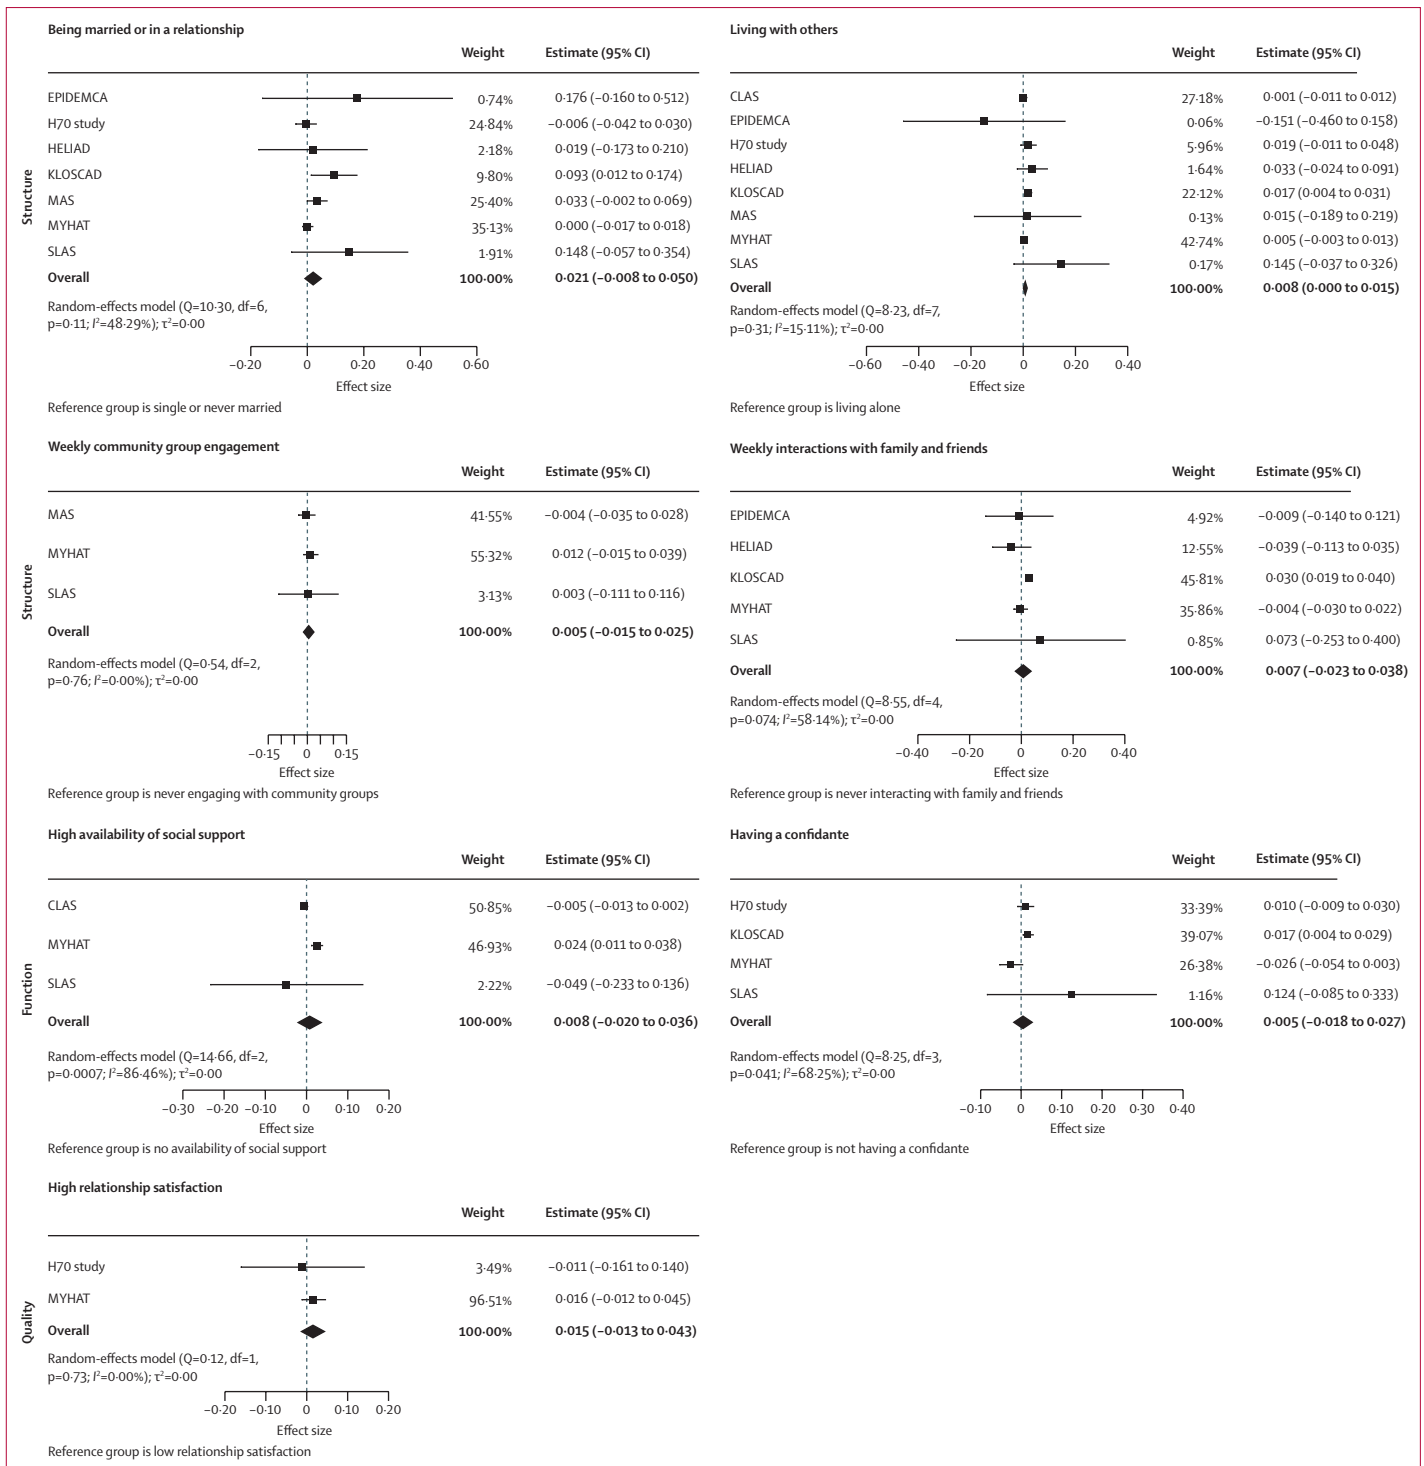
Being married or in a relationship

| | Weight | Estimate (95% CI) |
|---|---|---|
| EPIDEMCA | 0·74% | 0·176 (−0·160 to 0·512) |
| H70 study | 24·84% | −0·006 (−0·042 to 0·030) |
| HELIAD | 2·18% | 0·019 (−0·173 to 0·210) |
| KLOSCAD | 9·80% | 0·093 (0·012 to 0·174) |
| MAS | 25·40% | 0·033 (−0·002 to 0·069) |
| MYHAT | 35·13% | 0·000 (−0·017 to 0·018) |
| SLAS | 1·91% | 0·148 (−0·057 to 0·354) |
| **Overall** | **100·00%** | **0·021 (−0·008 to 0·050)** |

Random-effects model (Q=10·30, df=6, p=0·11; $I^2$=48·29%); $\tau^2$=0·00

−0·20 0 0·20 0·40 0·60
Effect size

Reference group is single or never married

Structure

Living with others

| | Weight | Estimate (95% CI) |
|---|---|---|
| CLAS | 27·18% | 0·001 (−0·011 to 0·012) |
| EPIDEMCA | 0·06% | −0·151 (−0·460 to 0·158) |
| H70 study | 5·96% | 0·019 (−0·011 to 0·048) |
| HELIAD | 1·64% | 0·033 (−0·024 to 0·091) |
| KLOSCAD | 22·12% | 0·017 (0·004 to 0·031) |
| MAS | 0·13% | 0·015 (−0·189 to 0·219) |
| MYHAT | 42·74% | 0·005 (−0·003 to 0·013) |
| SLAS | 0·17% | 0·145 (−0·037 to 0·326) |
| **Overall** | **100·00%** | **0·008 (0·000 to 0·015)** |

Random-effects model (Q=8·23, df=7, p=0·31; $I^2$=15·11%); $\tau^2$=0·00

−0·60 −0·40 −0·20 0 0·20 0·40
Effect size

Reference group is living alone

Weekly community group engagement

| | Weight | Estimate (95% CI) |
|---|---|---|
| MAS | 41·55% | −0·004 (−0·035 to 0·028) |
| MYHAT | 55·32% | 0·012 (−0·015 to 0·039) |
| SLAS | 3·13% | 0·003 (−0·111 to 0·116) |
| **Overall** | **100·00%** | **0·005 (−0·015 to 0·025)** |

Random-effects model (Q=0·54, df=2, p=0·76; $I^2$=0·00%); $\tau^2$=0·00

−0·15 0 0·15
Effect size

Reference group is never engaging with community groups

Structure

Weekly interactions with family and friends

| | Weight | Estimate (95% CI) |
|---|---|---|
| EPIDEMCA | 4·92% | −0·009 (−0·140 to 0·121) |
| HELIAD | 12·55% | −0·039 (−0·113 to 0·035) |
| KLOSCAD | 45·81% | 0·030 (0·019 to 0·040) |
| MYHAT | 35·86% | −0·004 (−0·030 to 0·022) |
| SLAS | 0·85% | 0·073 (−0·253 to 0·400) |
| **Overall** | **100·00%** | **0·007 (−0·023 to 0·038)** |

Random-effects model (Q=8·55, df=4, p=0·074; $I^2$=58·14%); $\tau^2$=0·00

−0·40 −0·20 0 0·20 0·40
Effect size

Reference group is never interacting with family and friends

High availability of social support

| | Weight | Estimate (95% CI) |
|---|---|---|
| CLAS | 50·85% | −0·005 (−0·013 to 0·002) |
| MYHAT | 46·93% | 0·024 (0·011 to 0·038) |
| SLAS | 2·22% | −0·049 (−0·233 to 0·136) |
| **Overall** | **100·00%** | **0·008 (−0·020 to 0·036)** |

Random-effects model (Q=14·66, df=2, p=0·0007; $I^2$=86·46%); $\tau^2$=0·00

−0·30 −0·20 −0·10 0 0·10 0·20
Effect size

Reference group is no availability of social support

Function

Having a confidante

| | Weight | Estimate (95% CI) |
|---|---|---|
| H70 study | 33·39% | 0·010 (−0·009 to 0·030) |
| KLOSCAD | 39·07% | 0·017 (0·004 to 0·029) |
| MYHAT | 26·38% | −0·026 (−0·054 to 0·003) |
| SLAS | 1·16% | 0·124 (−0·085 to 0·333) |
| **Overall** | **100·00%** | **0·005 (−0·018 to 0·027)** |

Random-effects model (Q=8·25, df=3, p=0·041; $I^2$=68·25%); $\tau^2$=0·00

−0·10 0 0·10 0·20 0·30 0·40
Effect size

Reference group is not having a confidante

High relationship satisfaction

| | Weight | Estimate (95% CI) |
|---|---|---|
| H70 study | 3·49% | −0·011 (−0·161 to 0·140) |
| MYHAT | 96·51% | 0·016 (−0·012 to 0·045) |
| **Overall** | **100·00%** | **0·015 (−0·013 to 0·043)** |

Random-effects model (Q=0·12, df=1, p=0·73; $I^2$=0·00%); $\tau^2$=0·00

−0·20 −0·10 0 0·10 0·20
Effect size

Reference group is low relationship satisfaction

Quality